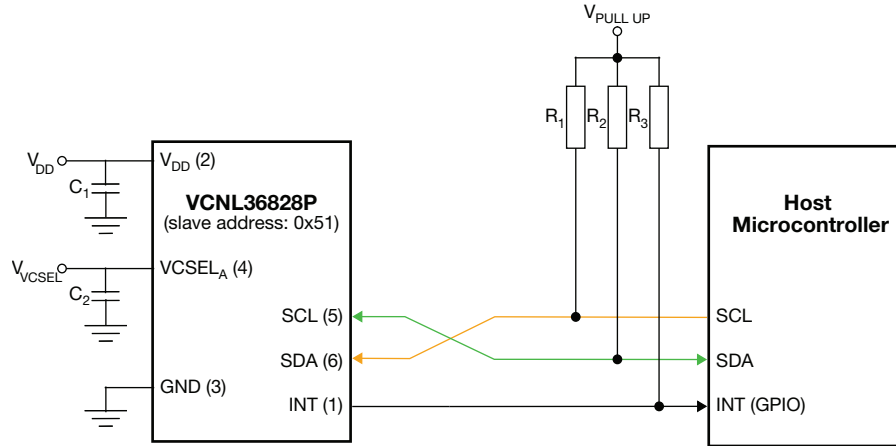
$V_{PULL\ UP}$

$R_1$ $R_2$ $R_3$

$V_{DD}$

$C_1$

$V_{VCSEL}$

$C_2$

$V_{DD}$ (2)

**VCNL36828P**
(slave address: 0x51)

$VCSEL_A$ (4)

SCL (5)

SDA (6)

GND (3)

INT (1)

**Host Microcontroller**

SCL

SDA

INT (GPIO)